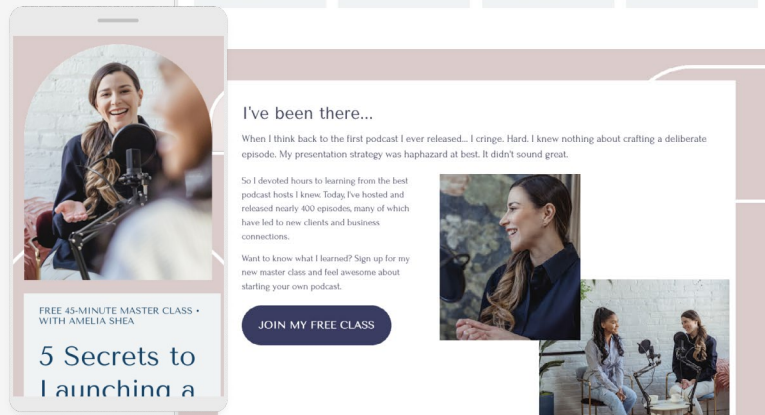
FREE 45-MINUTE MASTER CLASS • WITH AMELIA SHEA

5 Secrets to Launching a

I've been there...

When I think back to the first podcast I ever released... I cringe. Hard. I knew nothing about crafting a deliberate episode. My presentation strategy was haphazard at best. It didn't sound great.

So I devoted hours to learning from the best podcast hosts I knew. Today, I've hosted and released nearly 400 episodes, many of which have led to new clients and business connections.

Want to know what I learned? Sign up for my new master class and feel awesome about starting your own podcast.

JOIN MY FREE CLASS